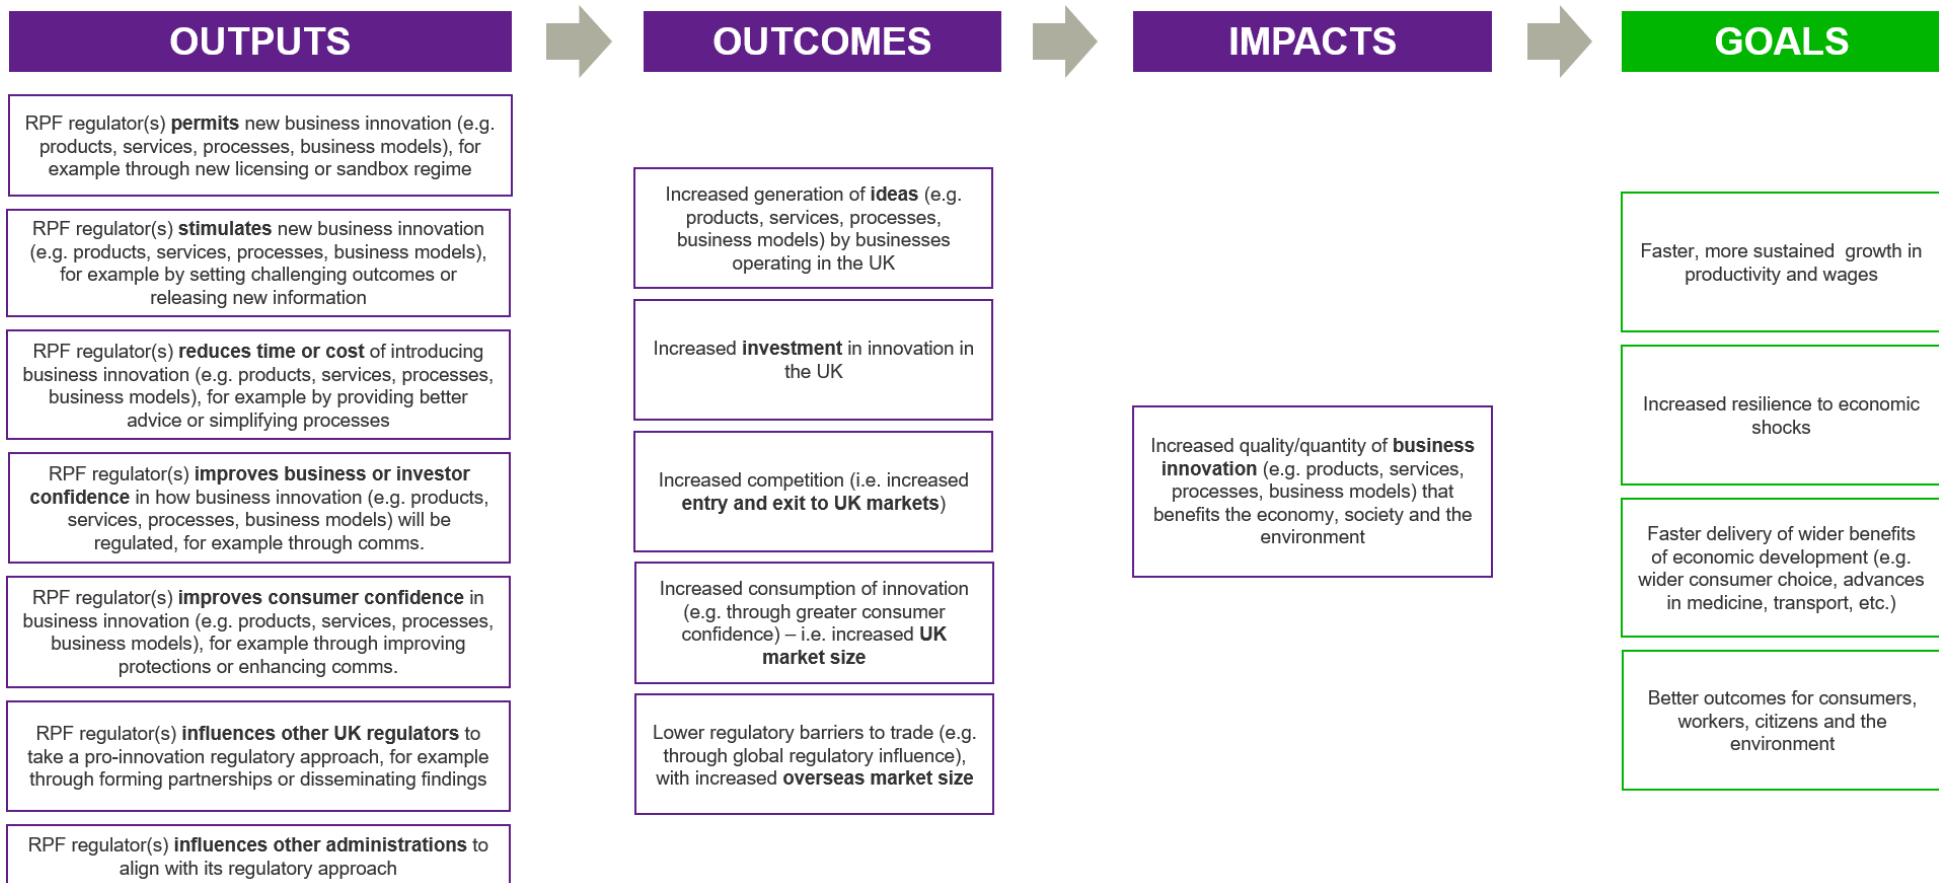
OUTPUTS

RPF regulator(s) permits new business innovation (e.g. products, services, processes, business models), for example through new licensing or sandbox regime

RPF regulator(s) stimulates new business innovation (e.g. products, services, processes, business models), for example by setting challenging outcomes or releasing new information

RPF regulator(s) reduces time or cost of introducing business innovation (e.g. products, services, processes, business models), for example by providing better advice or simplifying processes

RPF regulator(s) improves business or investor confidence in how business innovation (e.g. products, services, processes, business models) will be regulated, for example through comms.

RPF regulator(s) improves consumer confidence in business innovation (e.g. products, services, processes, business models), for example through improving protections or enhancing comms.

RPF regulator(s) influences other UK regulators to take a pro-innovation regulatory approach, for example through forming partnerships or disseminating findings

RPF regulator(s) influences other administrations to align with its regulatory approach

OUTCOMES

Increased generation of ideas (e.g. products, services, processes, business models) by businesses operating in the UK

Increased investment in innovation in the UK

Increased competition (i.e. increased entry and exit to UK markets)

Increased consumption of innovation (e.g. through greater consumer confidence) – i.e. increased UK market size

Lower regulatory barriers to trade (e.g. through global regulatory influence), with increased overseas market size

IMPACTS

Increased quality/quantity of business innovation (e.g. products, services, processes, business models) that benefits the economy, society and the environment

GOALS

Faster, more sustained growth in productivity and wages

Increased resilience to economic shocks

Faster delivery of wider benefits of economic development (e.g. wider consumer choice, advances in medicine, transport, etc.)

Better outcomes for consumers, workers, citizens and the environment